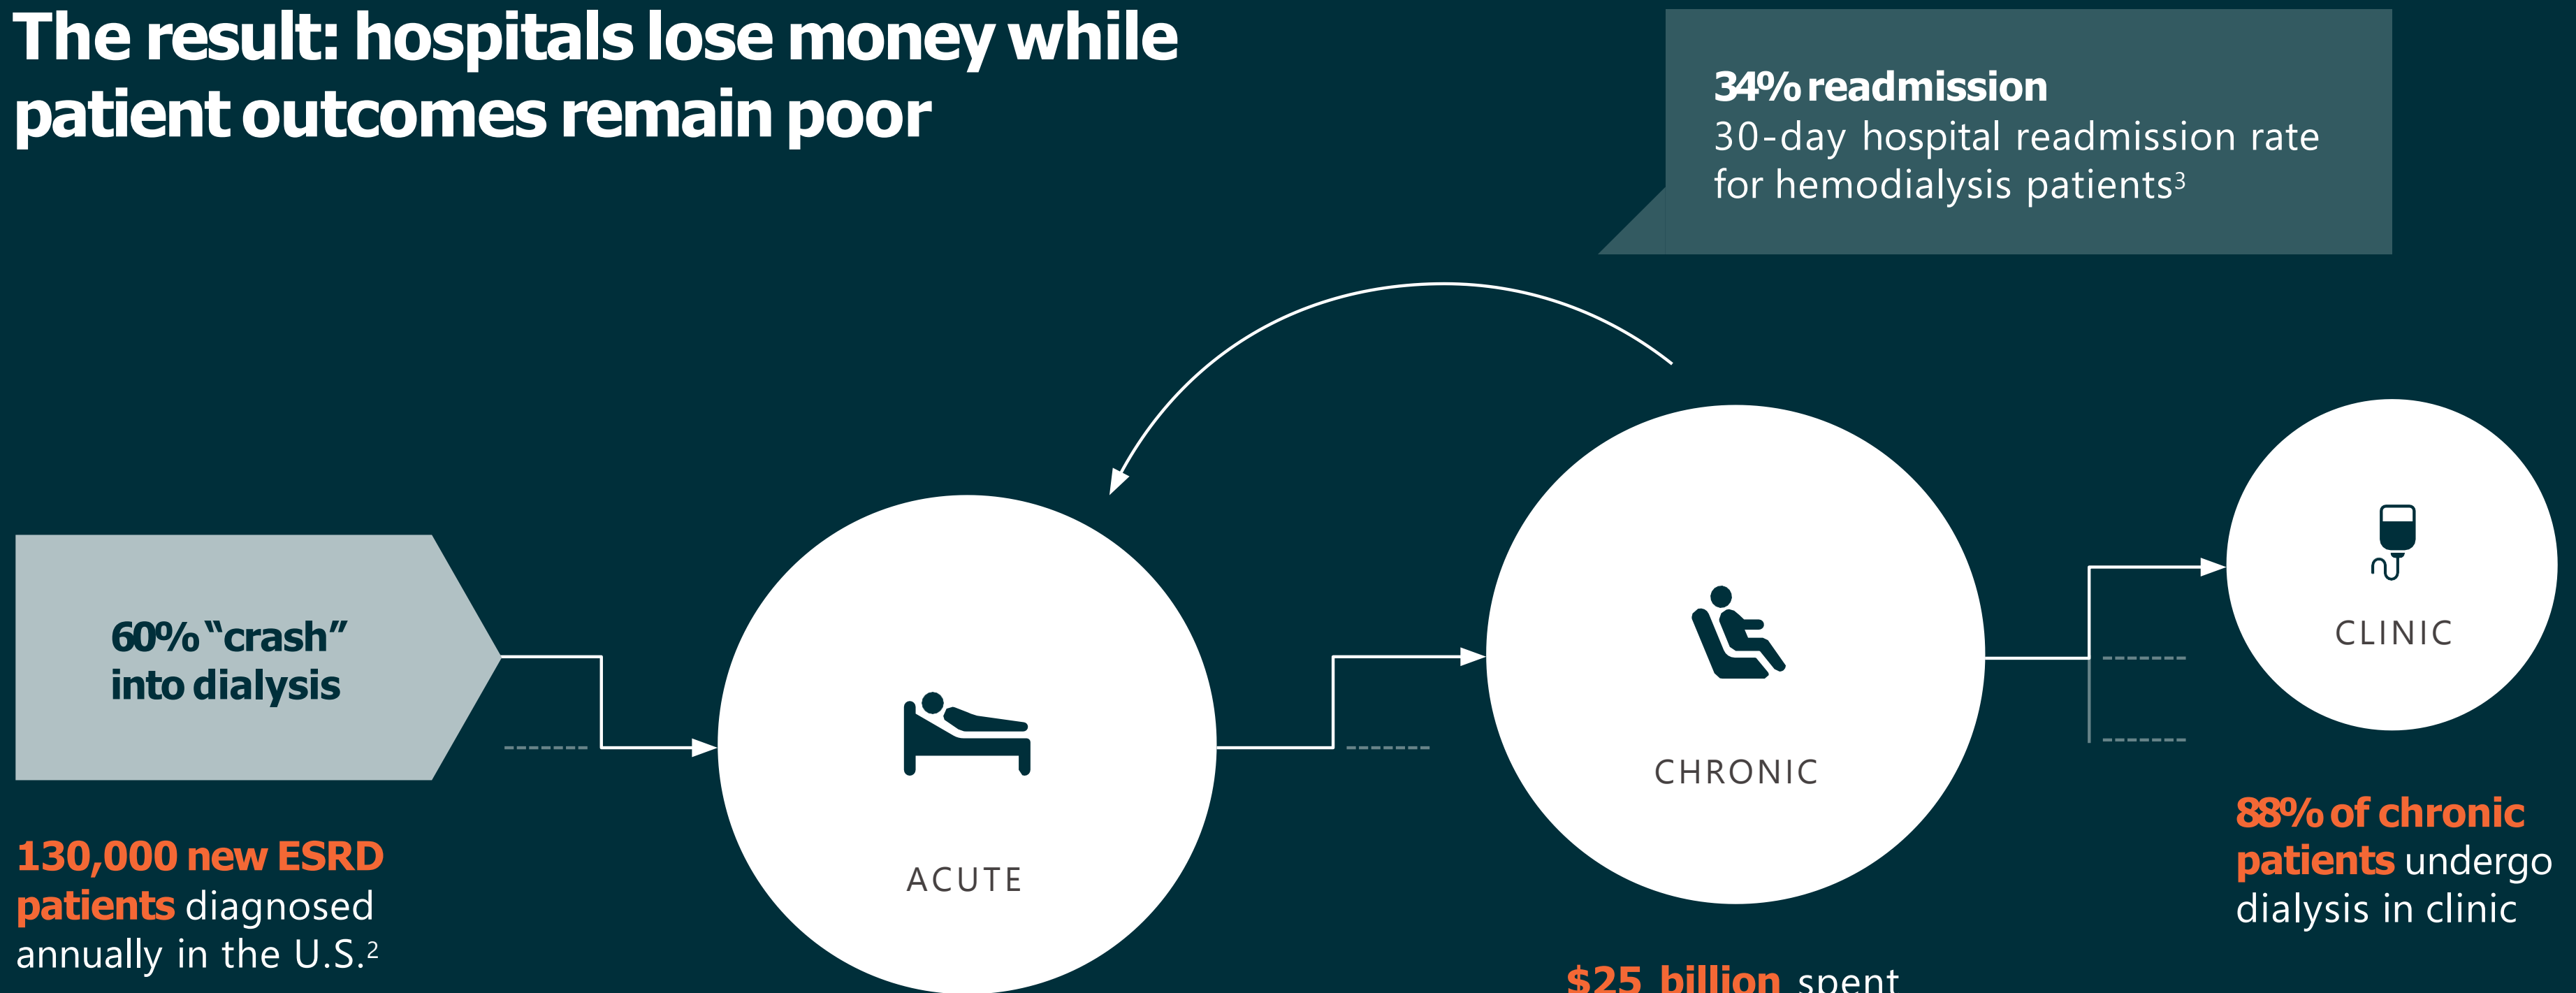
The result: hospitals lose money while patient outcomes remain poor

34% readmission
30-day hospital readmission rate for hemodialysis patients$^3$

60% "crash" into dialysis

ACUTE

CHRONIC

CLINIC

130,000 new ESRD patients diagnosed annually in the U.S.$^2$

88% of chronic patients undergo dialysis in clinic

$25 billion spent